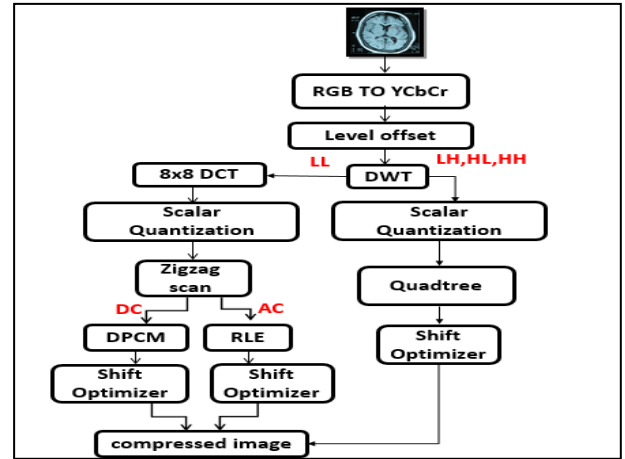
RGB TO YCbCr

Level offset

LL

LH,HL,HH

8x8 DCT

DWT

Scalar Quantization

Scalar Quantization

Zigzag scan

Quadtree

DC

AC

DPCM

RLE

Shift Optimizer

Shift Optimizer

Shift Optimizer

compressed image